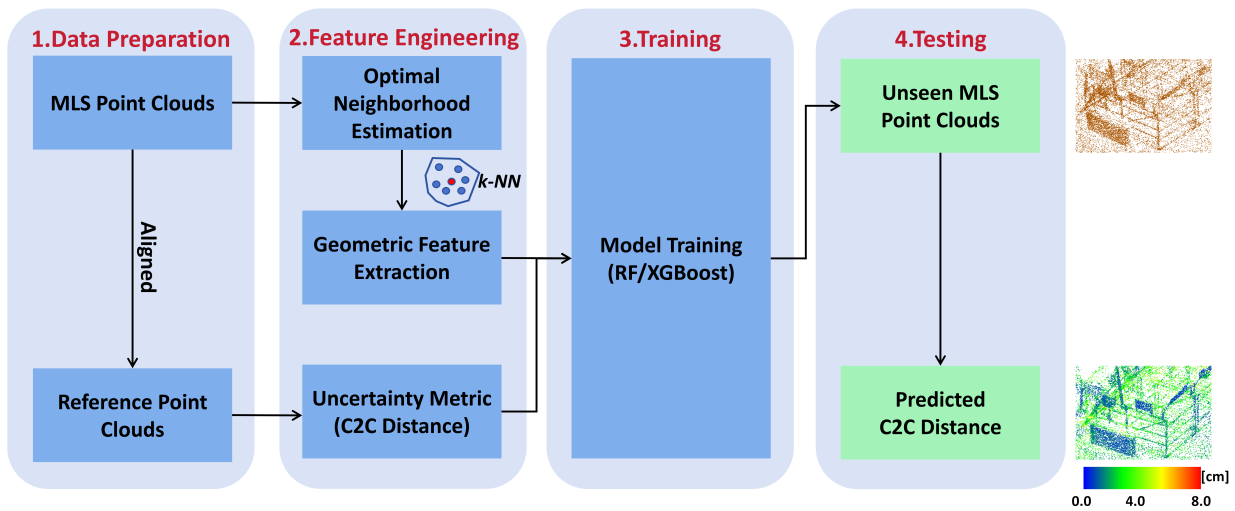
1.Data Preparation

MLS Point Clouds

Aligned

Reference Point Clouds

2.Feature Engineering

Optimal Neighborhood Estimation

k-NN

Geometric Feature Extraction

Uncertainty Metric (C2C Distance)

3.Training

Model Training (RF/XGBoost)

4.Testing

Unseen MLS Point Clouds

Predicted C2C Distance

[cm]

0.0 4.0 8.0